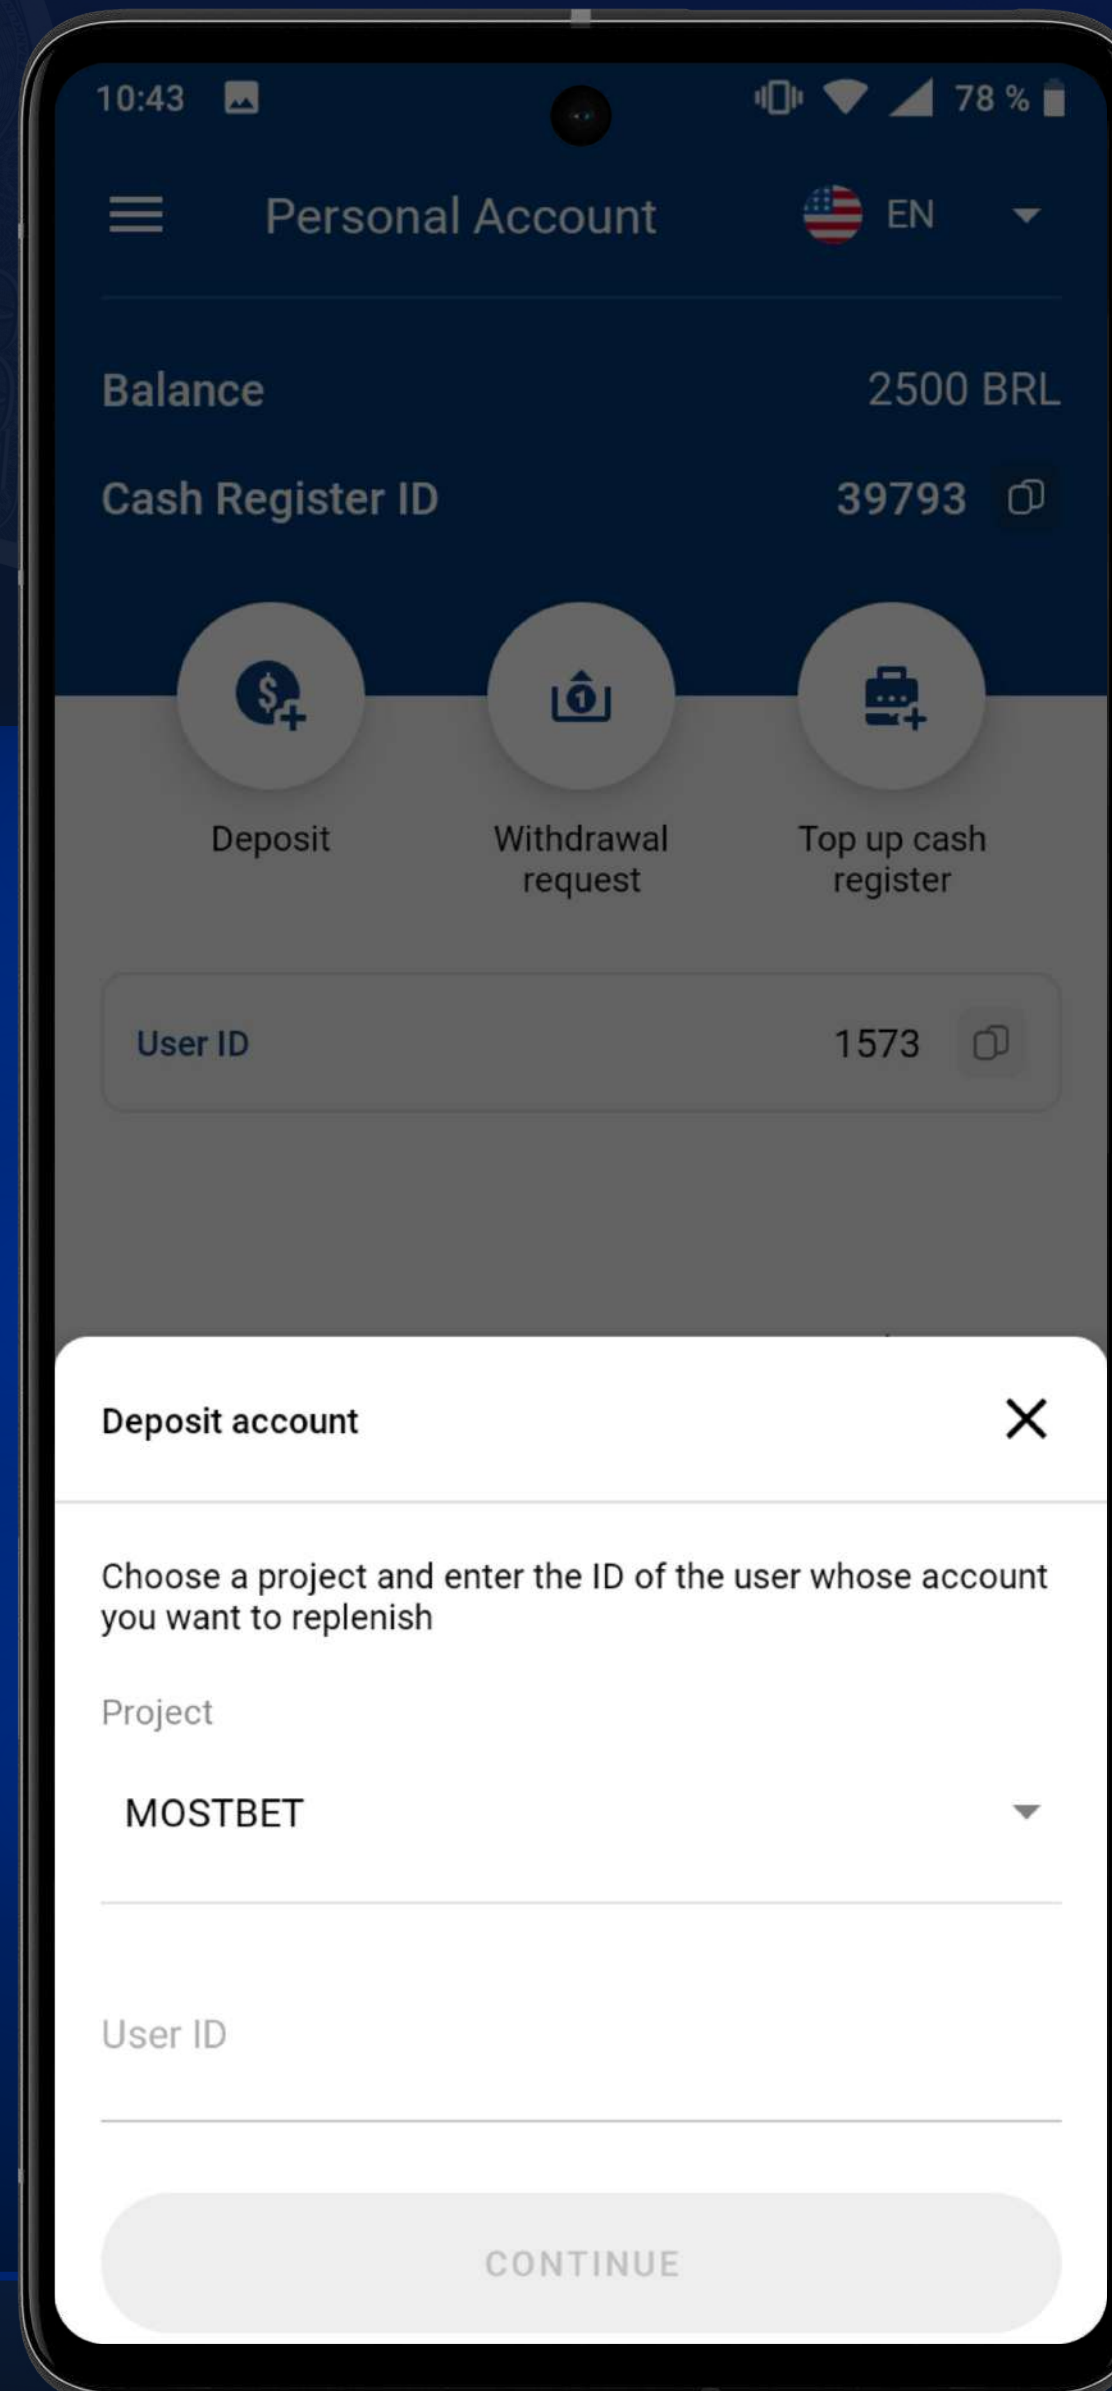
10:43 78 %

Personal Account EN

Balance 2500 BRL

Cash Register ID 39793

Deposit

Withdrawal request

Top up cash register

User ID 1573

Deposit account

Choose a project and enter the ID of the user whose account you want to replenish

Project

MOSTBET

User ID

CONTINUE